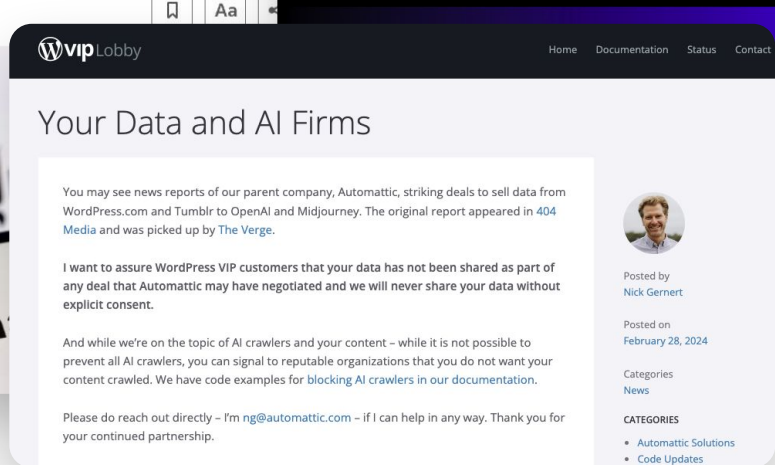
Aa

vip Lobby

Home Documentation Status Contact

Your Data and AI Firms

You may see news reports of our parent company, Automattic, striking deals to sell data from WordPress.com and Tumblr to OpenAI and Midjourney. The original report appeared in 404 Media and was picked up by The Verge.

I want to assure WordPress VIP customers that your data has not been shared as part of any deal that Automattic may have negotiated and we will never share your data without explicit consent.

And while we're on the topic of AI crawlers and your content – while it is not possible to prevent all AI crawlers, you can signal to reputable organizations that you do not want your content crawled. We have code examples for blocking AI crawlers in our documentation.

Please do reach out directly – I'm ng@automattic.com – if I can help in any way. Thank you for your continued partnership.

Posted by
Nick Gernert

Posted on
February 28, 2024

Categories
News

CATEGORIES

• Automattic Solutions
• Code Updates